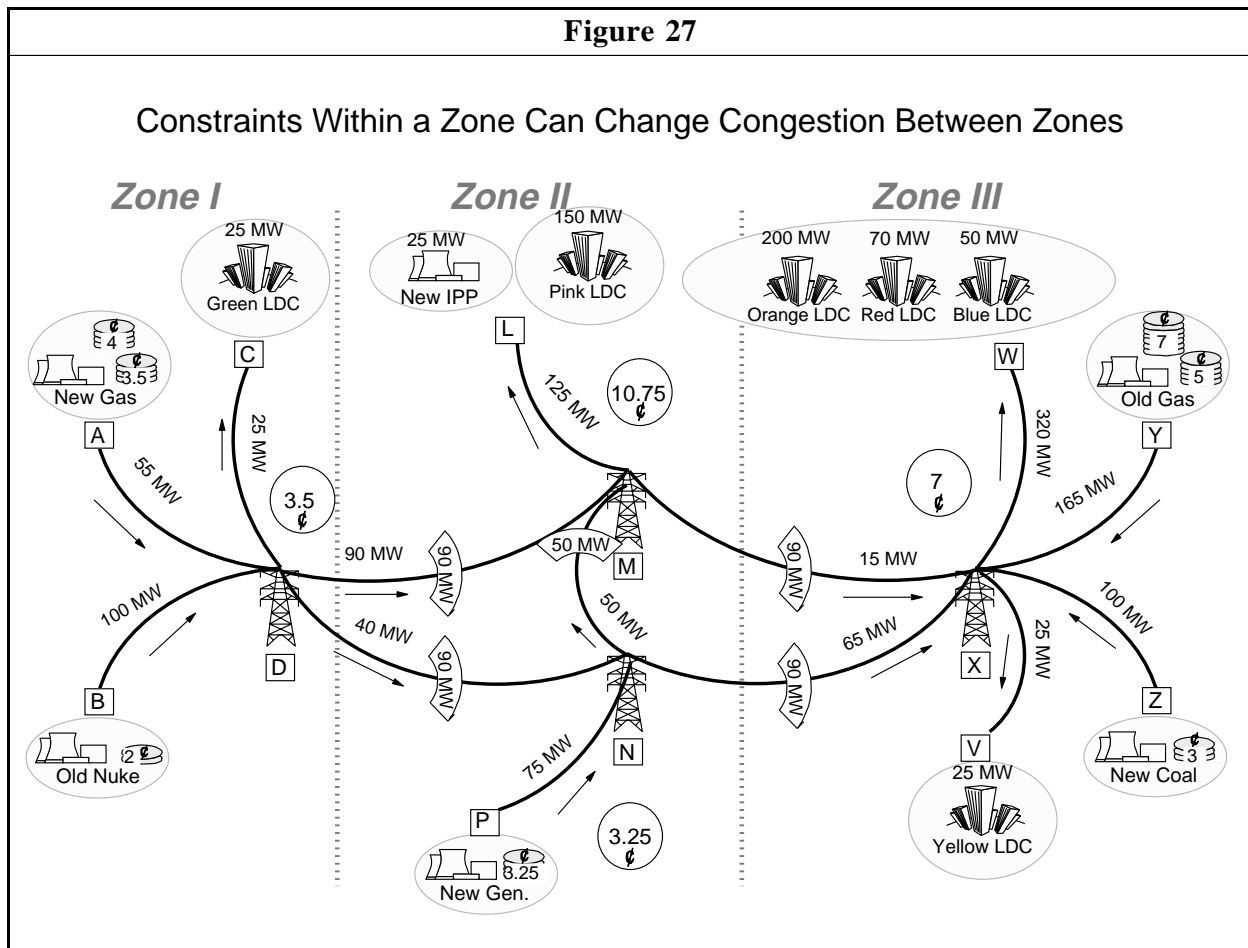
Figure 27

Constraints Within a Zone Can Change Congestion Between Zones

Zone I

Zone II

Zone III

25 MW
Green LDC

25 MW
New IPP

150 MW
Pink LDC

200 MW
Orange LDC

70 MW
Red LDC

50 MW
Blue LDC

¢ 4
¢ 3.5
New Gas

C

L

W

¢ 7
¢ 5
Old Gas

A

25 MW

125 MW

10.75 ¢

320 MW

Y

55 MW

3.5 ¢

7 ¢

165 MW

90 MW

90 MW

50 MW

M

90 MW

15 MW

100 MW

50 MW

100 MW

40 MW

90 MW

90 MW

65 MW

25 MW

D

X

B

Z

2 ¢
Old Nuke

75 MW

N

V

25 MW
Yellow LDC

¢ 3
New Coal

P

3.25 ¢

¢ 3.25
New Gen.